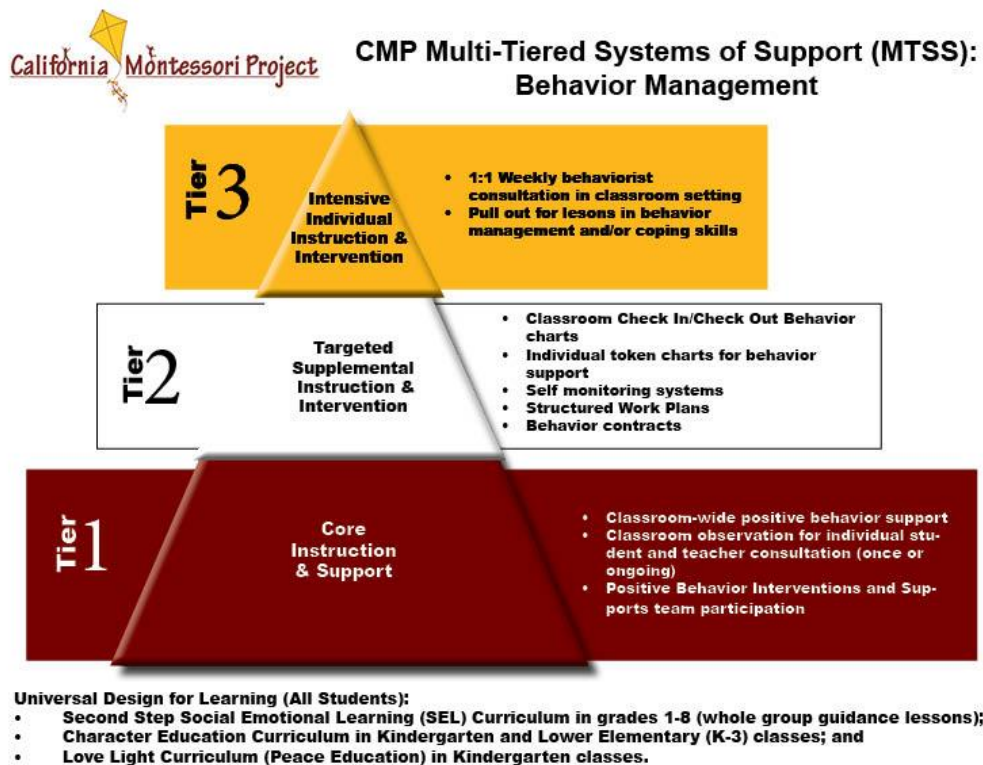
California Montessori Project

CMP Multi-Tiered Systems of Support (MTSS): Behavior Management

Tier 3

Intensive Individual Instruction & Intervention

- 1:1 Weekly behaviorist consultation in classroom setting
- Pull out for lesons in behavior management and/or coping skills

Tier 2

Targeted Supplemental Instruction & Intervention

- Classroom Check In/Check Out Behavior charts
- Individual token charts for behavior support
- Self monitoring systems
- Structured Work Plans
- Behavior contracts

Tier 1

Core Instruction & Support

- Classroom-wide positive behavior support
- Classroom observation for individual student and teacher consultation (once or ongoing)
- Positive Behavior Interventions and Supports team participation

Universal Design for Learning (All Students):
- Second Step Social Emotional Learning (SEL) Curriculum in grades 1-8 (whole group guidance lessons);
- Character Education Curriculum in Kindergarten and Lower Elementary (K-3) classes; and
- Love Light Curriculum (Peace Education) in Kindergarten classes.